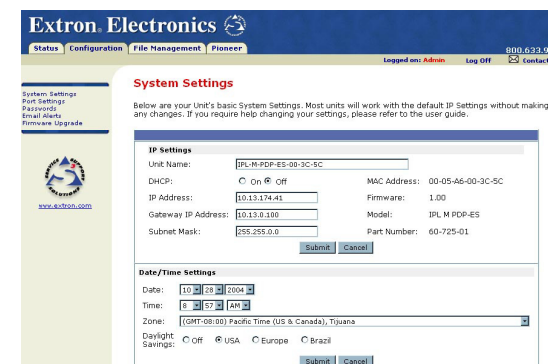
Extron. Electronics

Status | Configuration | File Management | Pioneer

800.633.9

Logged on: Admin | Log Off | Contact

System Settings
Port Settings
Passwords
Email Alerts
Firmware Upgrade

www.extron.com

System Settings

Below are your Unit's basic System Settings. Most units will work with the default IP Settings without making any changes. If you require help changing your settings, please refer to the user guide.

IP Settings

Unit Name: IPL-M-PDP-ES-00-3C-5C

DHCP: On Off

MAC Address: 00-05-A6-00-3C-5C

IP Address: 10.13.174.41

Firmware: 1.00

Gateway IP Address: 10.13.0.100

Model: IPL M PDP-ES

Subnet Mask: 255.255.0.0

Part Number: 60-725-01

Submit | Cancel

Date/Time Settings

Date: 10 28 2004

Time: 8 57 AM

Zone: (GMT-08:00) Pacific Time (US & Canada), Tijuana

Daylight Savings: Off USA Europe Brazil

Submit | Cancel